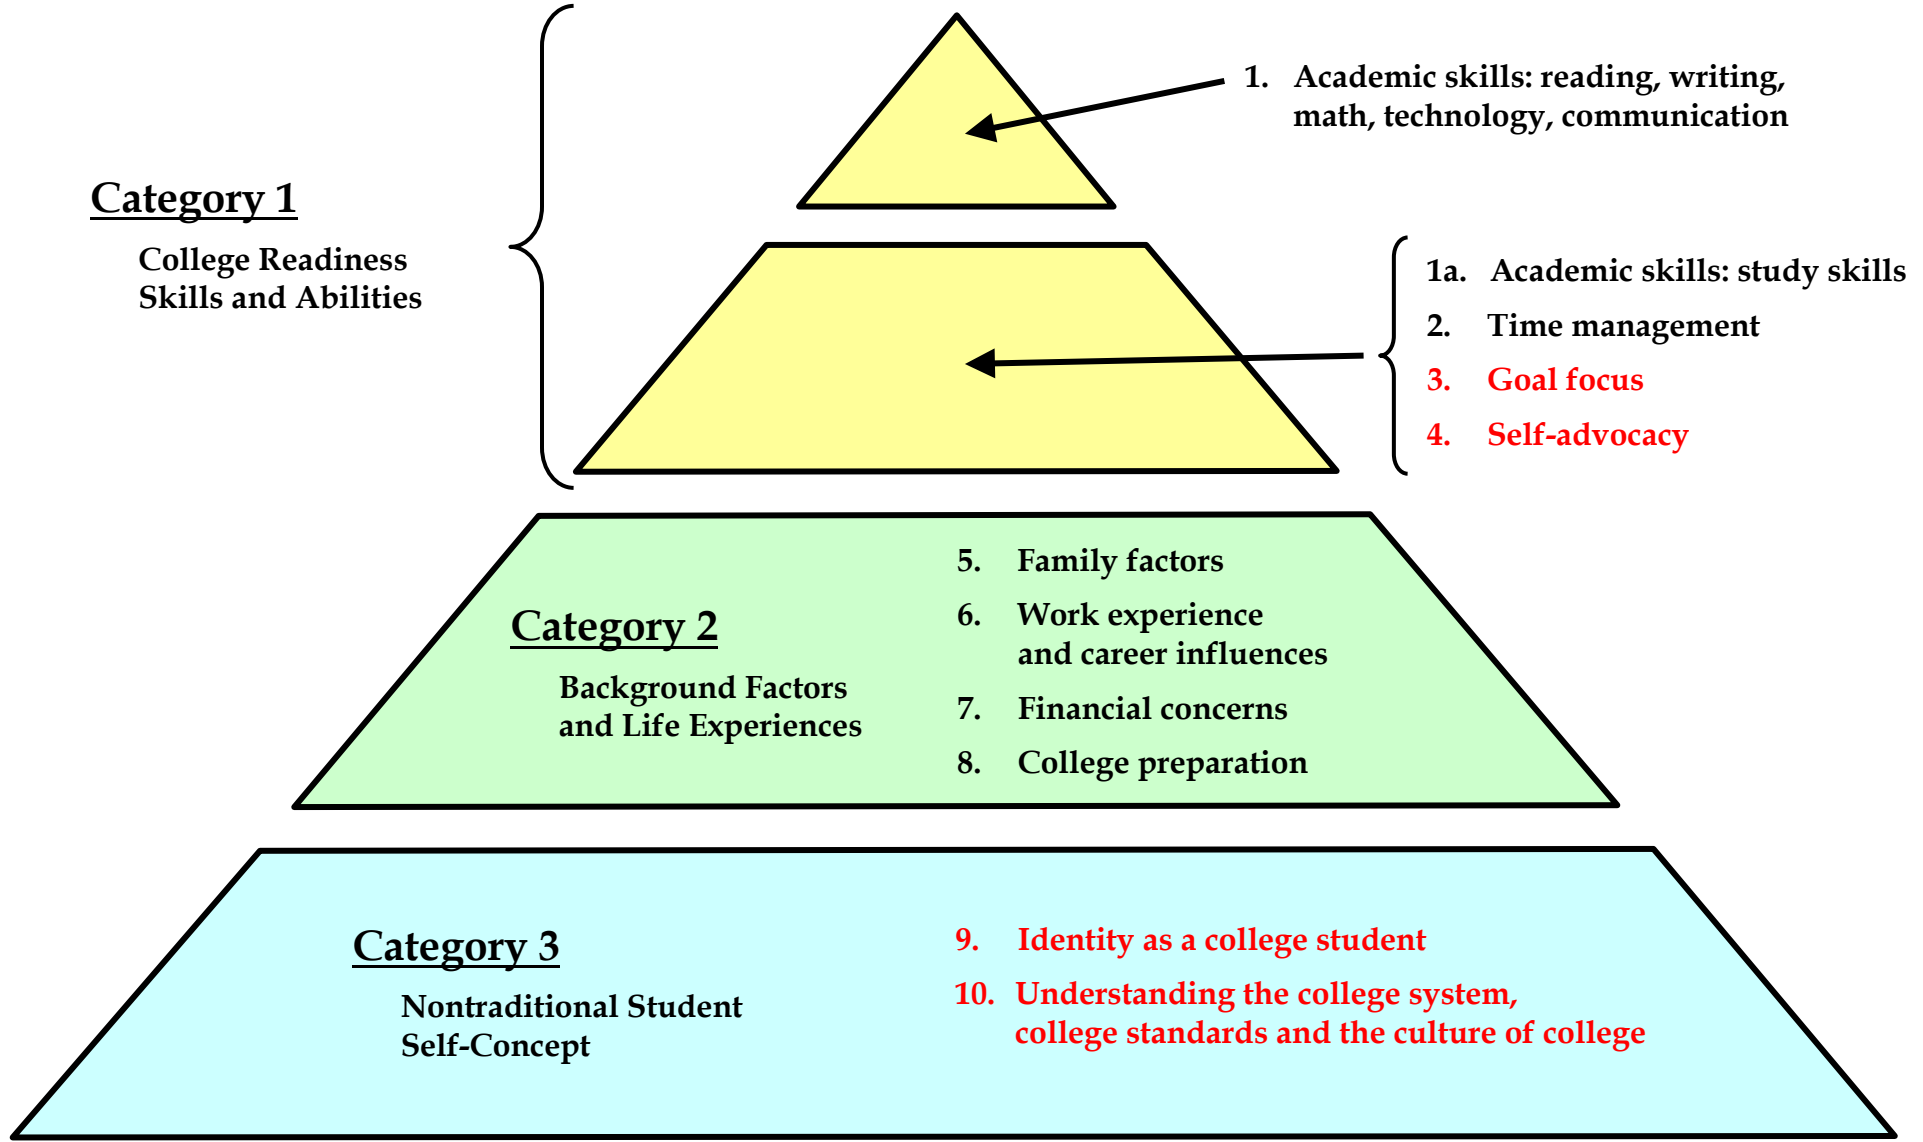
1. Academic skills: reading, writing, math, technology, communication

Category 1

College Readiness Skills and Abilities

1a. Academic skills: study skills

2. Time management

3. Goal focus

4. Self-advocacy

Category 2

Background Factors and Life Experiences

5. Family factors

6. Work experience and career influences

7. Financial concerns

8. College preparation

Category 3

Nontraditional Student Self-Concept

9. Identity as a college student

10. Understanding the college system, college standards and the culture of college